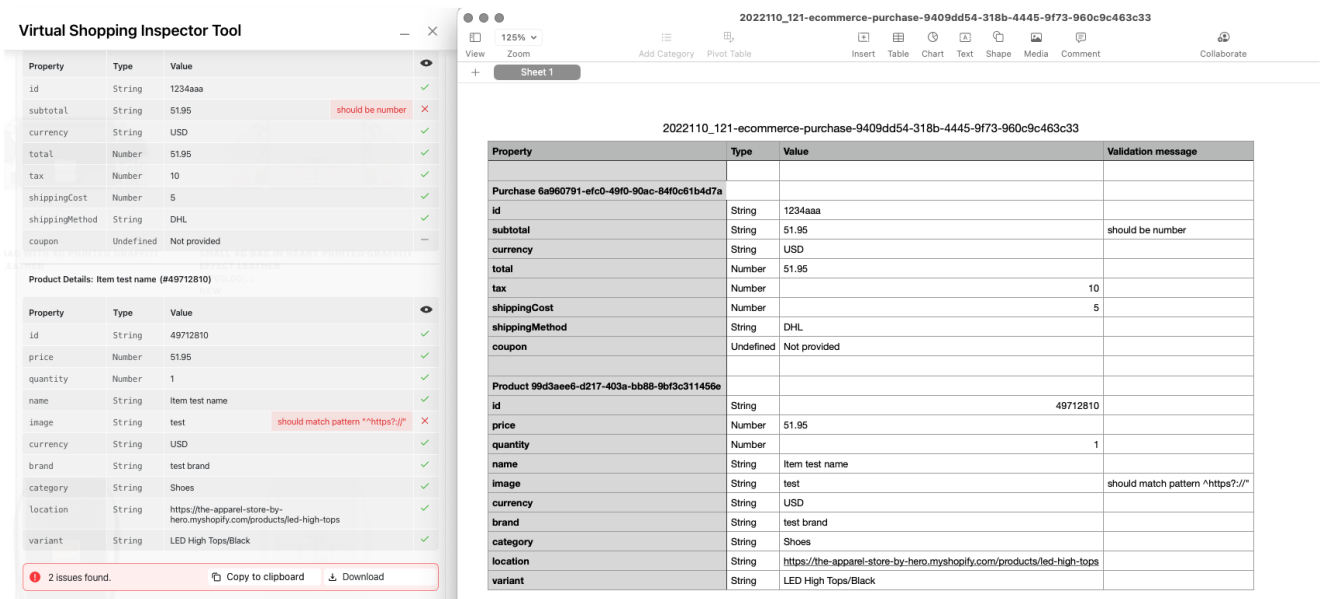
Virtual Shopping Inspector Tool

| Property | Type | Value | |
|---|---|---|---|
| id | String | 1234aaa | |
| subtotal | String | 51.95 | should be number |
| currency | String | USD | |
| total | Number | 51.95 | |
| tax | Number | 10 | |
| shippingCost | Number | 5 | |
| shippingMethod | String | DHL | |
| coupon | Undefined | Not provided | |

Product Details: Item test name (#49712810)

| Property | Type | Value | |
|---|---|---|---|
| id | String | 49712810 | |
| price | Number | 51.95 | |
| quantity | Number | 1 | |
| name | String | Item test name | |
| image | String | test | should match pattern "^https?://" |
| currency | String | USD | |
| brand | String | test brand | |
| category | String | Shoes | |
| location | String | https://the-apparel-store-by-hero.myshopify.com/products/led-high-tops | |
| variant | String | LED High Tops/Black | |

2 issues found.
Copy to clipboard
Download

2022110_121-ecommerce-purchase-9409dd54-318b-4445-9f73-960c9c463c33

View 125% Zoom Add Category Pivot Table Insert Table Chart Text Shape Media Comment Collaborate

Sheet 1

2022110_121-ecommerce-purchase-9409dd54-318b-4445-9f73-960c9c463c33

| Property | Type | Value | Validation message |
|---|---|---|---|
| | | | |
| Purchase 6a960791-efc0-49f0-90ac-84f0c61b4d7a | | | |
| id | String | 1234aaa | |
| subtotal | String | 51.95 | should be number |
| currency | String | USD | |
| total | Number | 51.95 | |
| tax | Number | 10 | |
| shippingCost | Number | 5 | |
| shippingMethod | String | DHL | |
| coupon | Undefined | Not provided | |
| | | | |
| Product 99d3aee6-d217-403a-bb88-9bf3c311456e | | | |
| id | String | 49712810 | |
| price | Number | 51.95 | |
| quantity | Number | 1 | |
| name | String | Item test name | |
| image | String | test | should match pattern ^https?://" |
| currency | String | USD | |
| brand | String | test brand | |
| category | String | Shoes | |
| location | String | https://the-apparel-store-by-hero.myshopify.com/products/led-high-tops | |
| variant | String | LED High Tops/Black | |